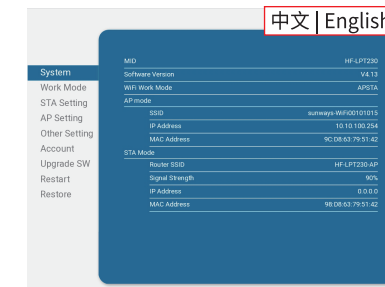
中文 | English

System
Work Mode
STA Setting
AP Setting
Other Setting
Account
Upgrade SW
Restart
Restore

| | |
|---|---|
| MID | HF-LPT230 |
| Software Version | V4.13 |
| WiFi Work Mode | APSTA |
| AP mode | |
| SSID | sunways-WiFi00101015 |
| IP Address | 10.10.100.254 |
| MAC Address | 9C:D8:63:79:51:42 |
| STA Mode | |
| Router SSID | HF-LPT230-AP |
| Signal Strength | 90% |
| IP Address | 0.0.0.0 |
| MAC Address | 98:D8:63:79:51:42 |